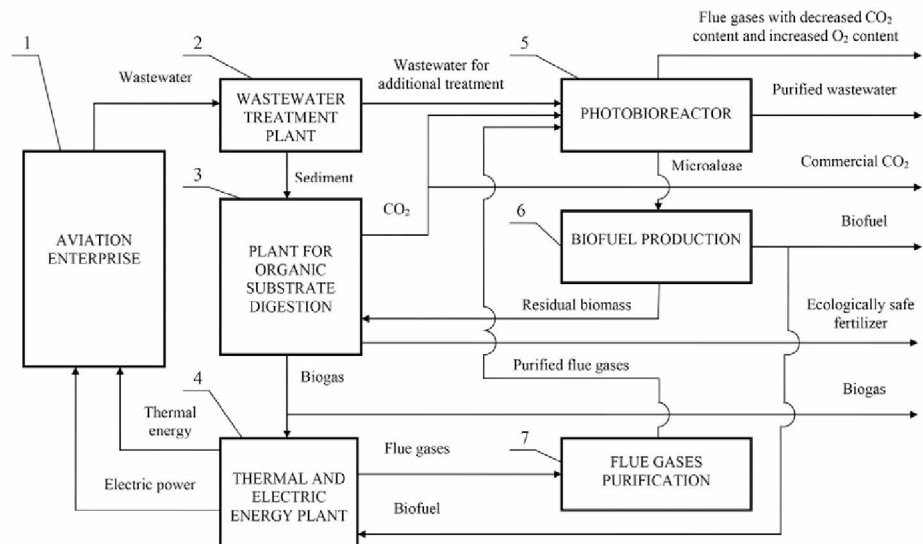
1

2

5

Flue gases with decreased $CO_2$ content and increased $O_2$ content

Wastewater

WASTEWATER TREATMENT PLANT

Wastewater for additional treatment

PHOTOBIOREACTOR

Purified wastewater

3

Sediment

Microalgae

Commercial $CO_2$

$CO_2$

6

AVIATION ENTERPRISE

PLANT FOR ORGANIC SUBSTRATE DIGESTION

BIOFUEL PRODUCTION

Biofuel

Residual biomass

Ecologically safe fertilizer

Purified flue gases

4

Biogas

Thermal energy

Biogas

Flue gases

7

Electric power

THERMAL AND ELECTRIC ENERGY PLANT

FLUE GASES PURIFICATION

Biofuel